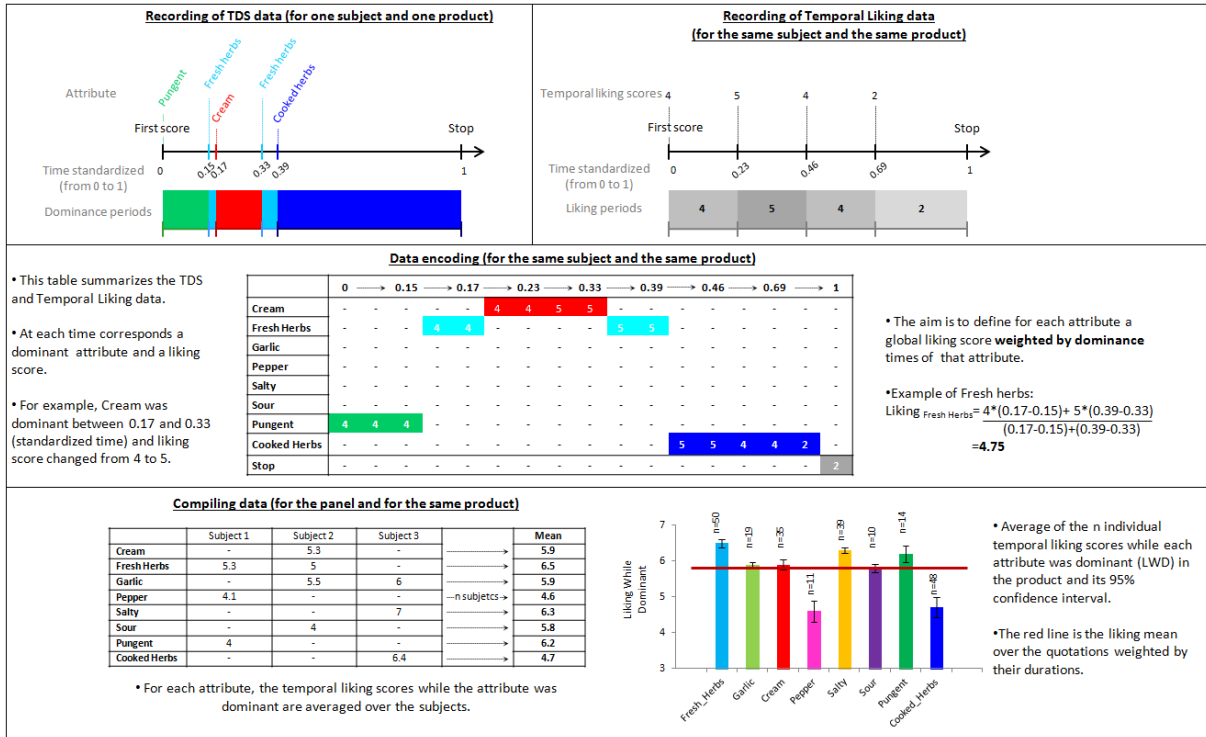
Recording of TDS data (for one subject and one product)

Attribute

Pungent
Fresh herbs
Cream
Fresh herbs
Cooked herbs

First score
Stop

Time standardized (from 0 to 1)
0
0.15
0.17
0.33
0.39
1

Dominance periods

Recording of Temporal Liking data (for the same subject and the same product)

Temporal liking scores 4
5
4
2

First score
Stop

Time standardized (from 0 to 1)
0
0.23
0.46
0.69
1

Liking periods
4
5
4
2

Data encoding (for the same subject and the same product)

• This table summarizes the TDS and Temporal Liking data.

• At each time corresponds a dominant attribute and a liking score.

• For example, Cream was dominant between 0.17 and 0.33 (standardized time) and liking score changed from 4 to 5.

| | 0 | | | 0.15 | | 0.17 | | 0.23 | | 0.33 | | 0.39 | | 0.46 | | 0.69 | | 1 |
|---|---|---|---|---|---|---|---|---|---|---|---|---|---|---|---|---|---|---|
| Cream | - | - | - | - | - | 4 | 4 | 5 | 5 | - | - | - | - | - | - | - | - | - |
| Fresh Herbs | - | - | - | 4 | 4 | - | - | - | - | 5 | 5 | - | - | - | - | - | - | - |
| Garlic | - | - | - | - | - | - | - | - | - | - | - | - | - | - | - | - | - | - |
| Pepper | - | - | - | - | - | - | - | - | - | - | - | - | - | - | - | - | - | - |
| Salty | - | - | - | - | - | - | - | - | - | - | - | - | - | - | - | - | - | - |
| Sour | - | - | - | - | - | - | - | - | - | - | - | - | - | - | - | - | - | - |
| Pungent | 4 | 4 | 4 | - | - | - | - | - | - | - | - | - | - | - | - | - | - | - |
| Cooked Herbs | - | - | - | - | - | - | - | - | - | - | - | 5 | 5 | 4 | 4 | 2 | - | - |
| Stop | - | - | - | - | - | - | - | - | - | - | - | - | - | - | - | - | - | 2 |

• The aim is to define for each attribute a global liking score **weighted by dominance** times of that attribute.

•Example of Fresh herbs:
Liking $_{Fresh Herbs}$= $\frac{4*(0.17-0.15)+ 5*(0.39-0.33)}{(0.17-0.15)+(0.39-0.33)}$
=**4.75**

Compiling data (for the panel and for the same product)

| | Subject 1 | Subject 2 | Subject 3 | | Mean |
|---|---|---|---|---|---|
| Cream | - | 5.3 | - | | 5.9 |
| Fresh Herbs | 5.3 | 5 | - | | 6.5 |
| Garlic | - | 5.5 | 6 | | 5.9 |
| Pepper | 4.1 | - | - | ---n subjetcs--> | 4.6 |
| Salty | - | - | 7 | | 6.3 |
| Sour | - | 4 | - | | 5.8 |
| Pungent | 4 | - | - | | 6.2 |
| Cooked Herbs | - | - | 6.4 | | 4.7 |

• For each attribute, the temporal liking scores while the attribute was dominant are averaged over the subjects.

Liking While Dominant
7
6
5
4
3
n=50
n=19
n=35
n=11
n=39
n=10
n=14
n=48
Fresh_Herbs
Garlic
Cream
Pepper
Salty
Sour
Pungent
Cooked_Herbs

• Average of the n individual temporal liking scores while each attribute was dominant (LWD) in the product and its 95% confidence interval.

•The red line is the liking mean over the quotations weighted by their durations.